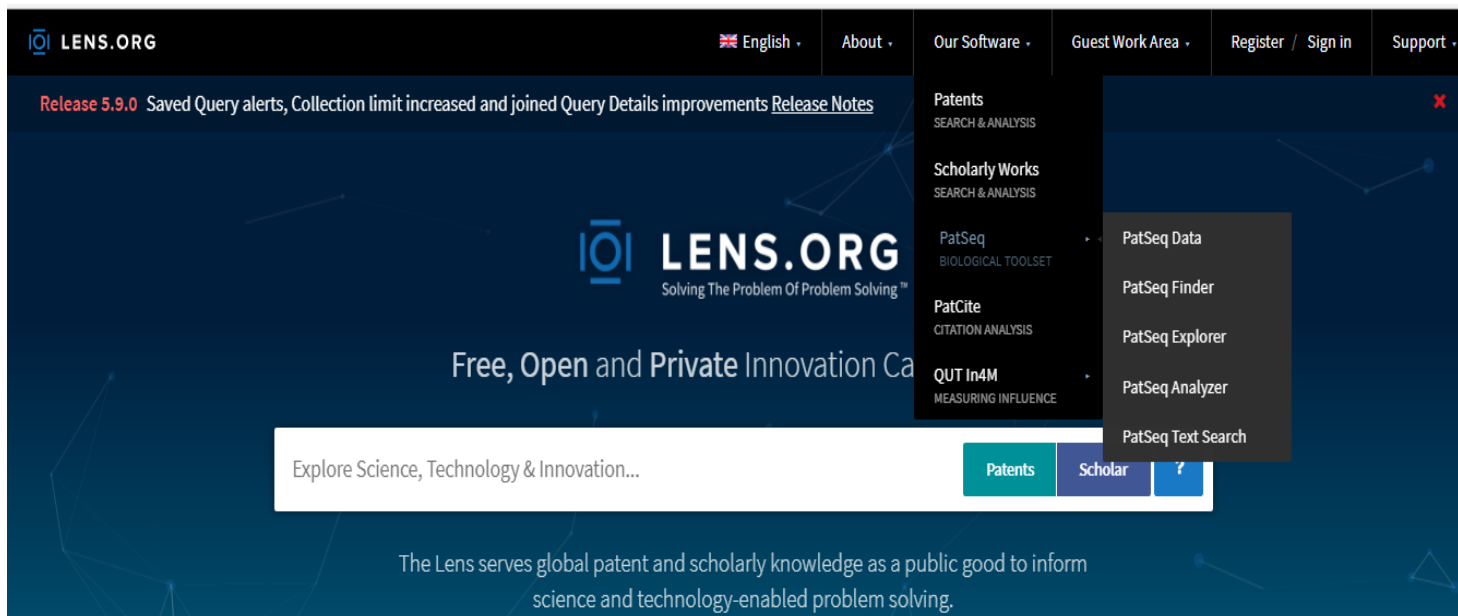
LENS.ORG

English About Our Software Guest Work Area Register / Sign in Support

Release 5.9.0 Saved Query alerts, Collection limit increased and joined Query Details improvements Release Notes

×

Patents
SEARCH & ANALYSIS

Scholarly Works
SEARCH & ANALYSIS

PatSeq
BIOLOGICAL TOOLSET

PatCite
CITATION ANALYSIS

QUT In4M
MEASURING INFLUENCE

PatSeq Data

PatSeq Finder

PatSeq Explorer

PatSeq Analyzer

PatSeq Text Search

LENS.ORG
Solving The Problem Of Problem Solving ™

Free, Open and Private Innovation Ca

Explore Science, Technology & Innovation...

Patents Scholar ?

The Lens serves global patent and scholarly knowledge as a public good to inform science and technology-enabled problem solving.